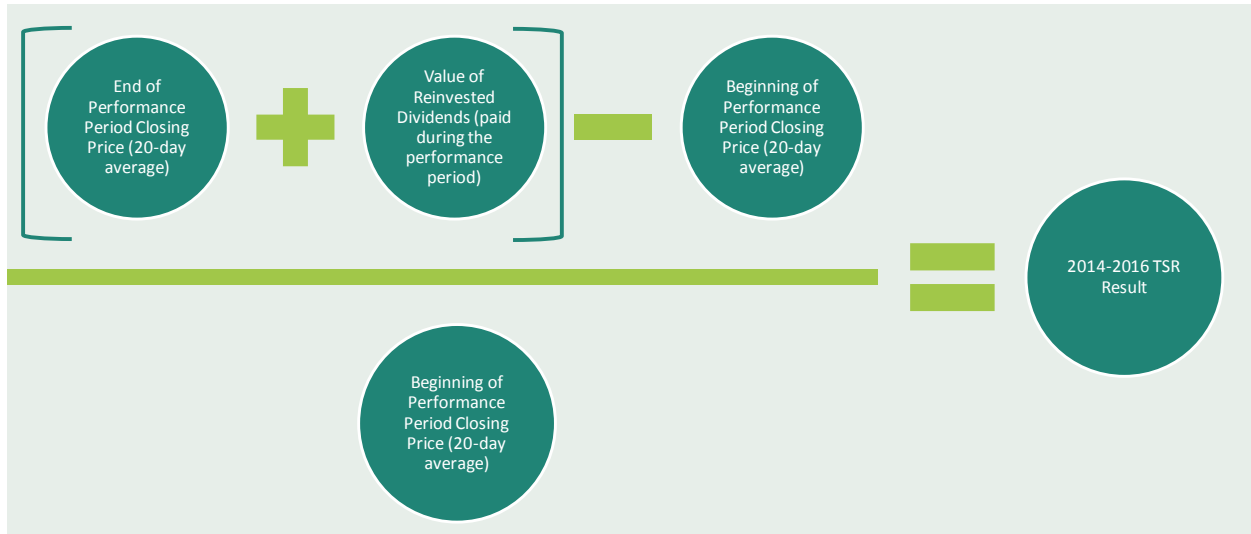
End of Performance Period Closing Price (20-day average)

Value of Reinvested Dividends (paid during the performance period)

Beginning of Performance Period Closing Price (20-day average)

2014-2016 TSR Result

Beginning of Performance Period Closing Price (20-day average)